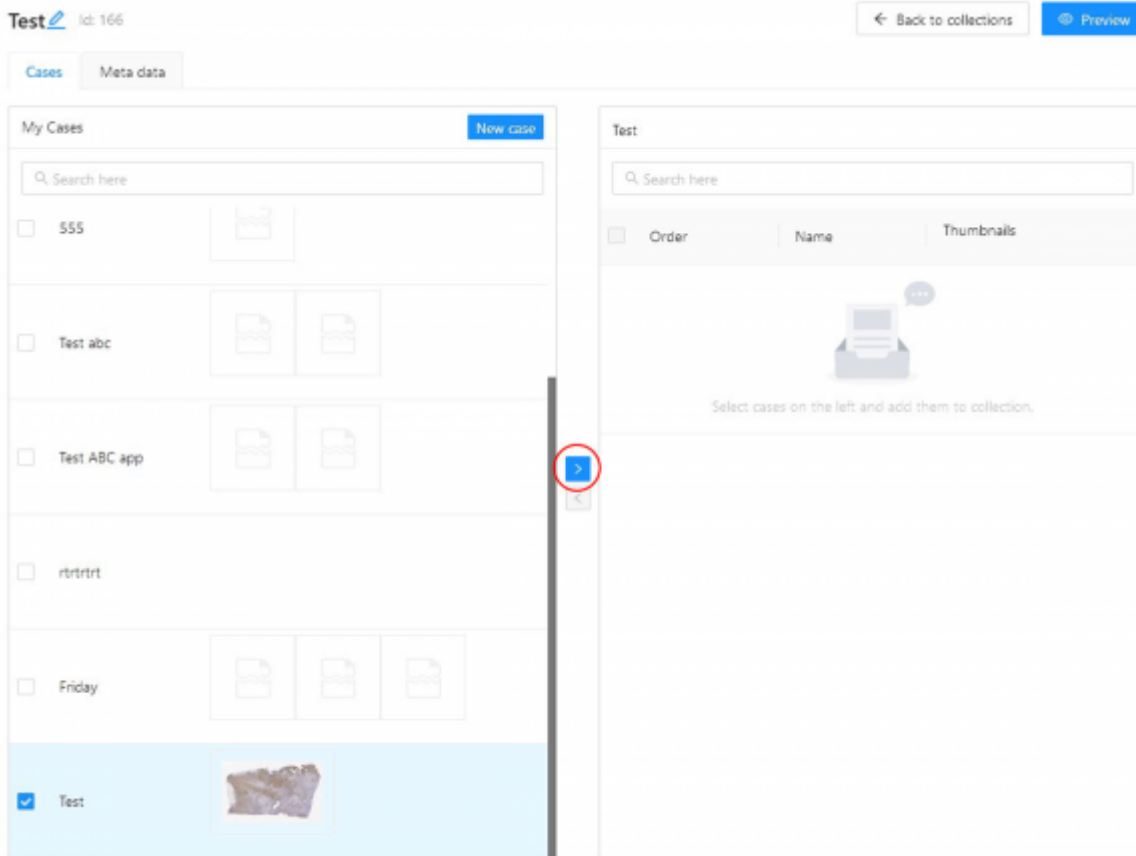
Test Id: 166

Back to collections

Preview

Cases

Meta data

My Cases

New case

Search here

555

Test abc

Test ABC app

rtrtrtrt

Friday

Test

Test

Search here

| Order | Name | Thumbnails |
|---|---|---|

Select cases on the left and add them to collection.

>

<